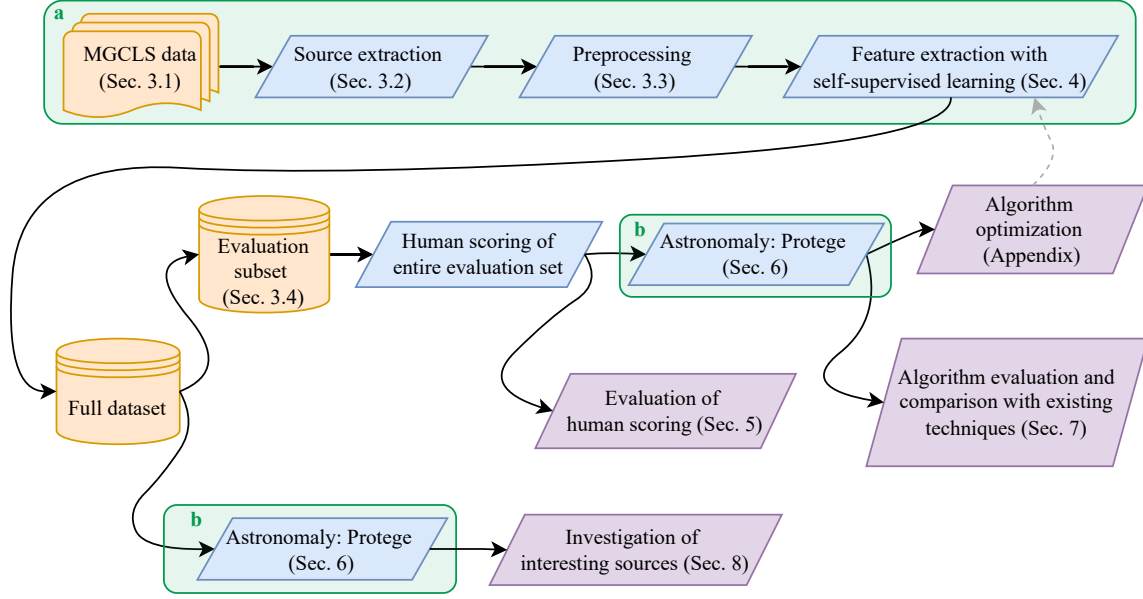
a

MGCLS data (Sec. 3.1)

Source extraction (Sec. 3.2)

Preprocessing (Sec. 3.3)

Feature extraction with self-supervised learning (Sec. 4)

Evaluation subset (Sec. 3.4)

Human scoring of entire evaluation set

b

Astronomaly: Protege (Sec. 6)

Algorithm optimization (Appendix)

Full dataset

Evaluation of human scoring (Sec. 5)

Algorithm evaluation and comparison with existing techniques (Sec. 7)

b

Astronomaly: Protege (Sec. 6)

Investigation of interesting sources (Sec. 8)